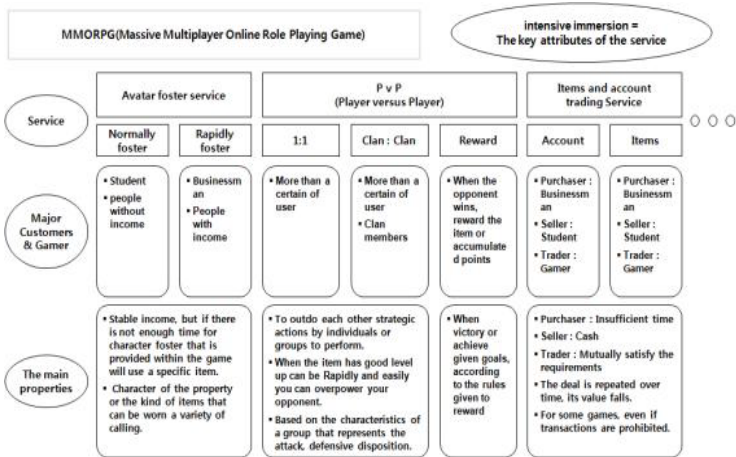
MMORPG(Massive Multiplayer Online Role Playing Game)

intensive immersion = The key attributes of the service

Service

Avatar foster service

Normally foster

Rapidly foster

P v P (Player versus Player)

1:1

Clan : Clan

Reward

Items and account trading Service

Account

Items

○ ○ ○

Major Customers & Gamer

• Student
• people without income

• Businessman
• People with income

• More than a certain of user

• More than a certain of user
• Clan members

• When the opponent wins, reward the item or accumulated points

• Purchaser : Businessman
• Seller : Student
• Trader : Gamer

• Purchaser : Businessman
• Seller : Student
• Trader : Gamer

The main properties

• Stable income, but if there is not enough time for character foster that is provided within the game will use a specific item.
• Character of the property or the kind of items that can be worn a variety of calling.

• To outdo each other strategic actions by individuals or groups to perform.
• When the item has good level up can be Rapidly and easily you can overpower your opponent.
• Based on the characteristics of a group that represents the attack, defensive disposition.

• When victory or achieve given goals, according to the rules given to reward

• Purchaser : Insufficient time
• Seller : Cash
• Trader : Mutually satisfy the requirements
• The deal is repeated over time, its value falls.
• For some games, even if transactions are prohibited.